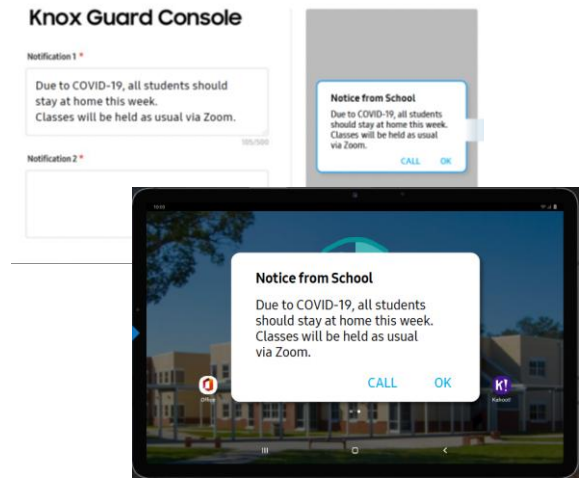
Knox Guard Console

Notification 1 *

Due to COVID-19, all students should stay at home this week.
Classes will be held as usual via Zoom.

105/500

Notification 2 *

Notice from School

Due to COVID-19, all students should stay at home this week. Classes will be held as usual via Zoom.

CALL OK

10:00

Notice from School

Due to COVID-19, all students should stay at home this week. Classes will be held as usual via Zoom.

CALL OK

Office

K!

Kahoot!